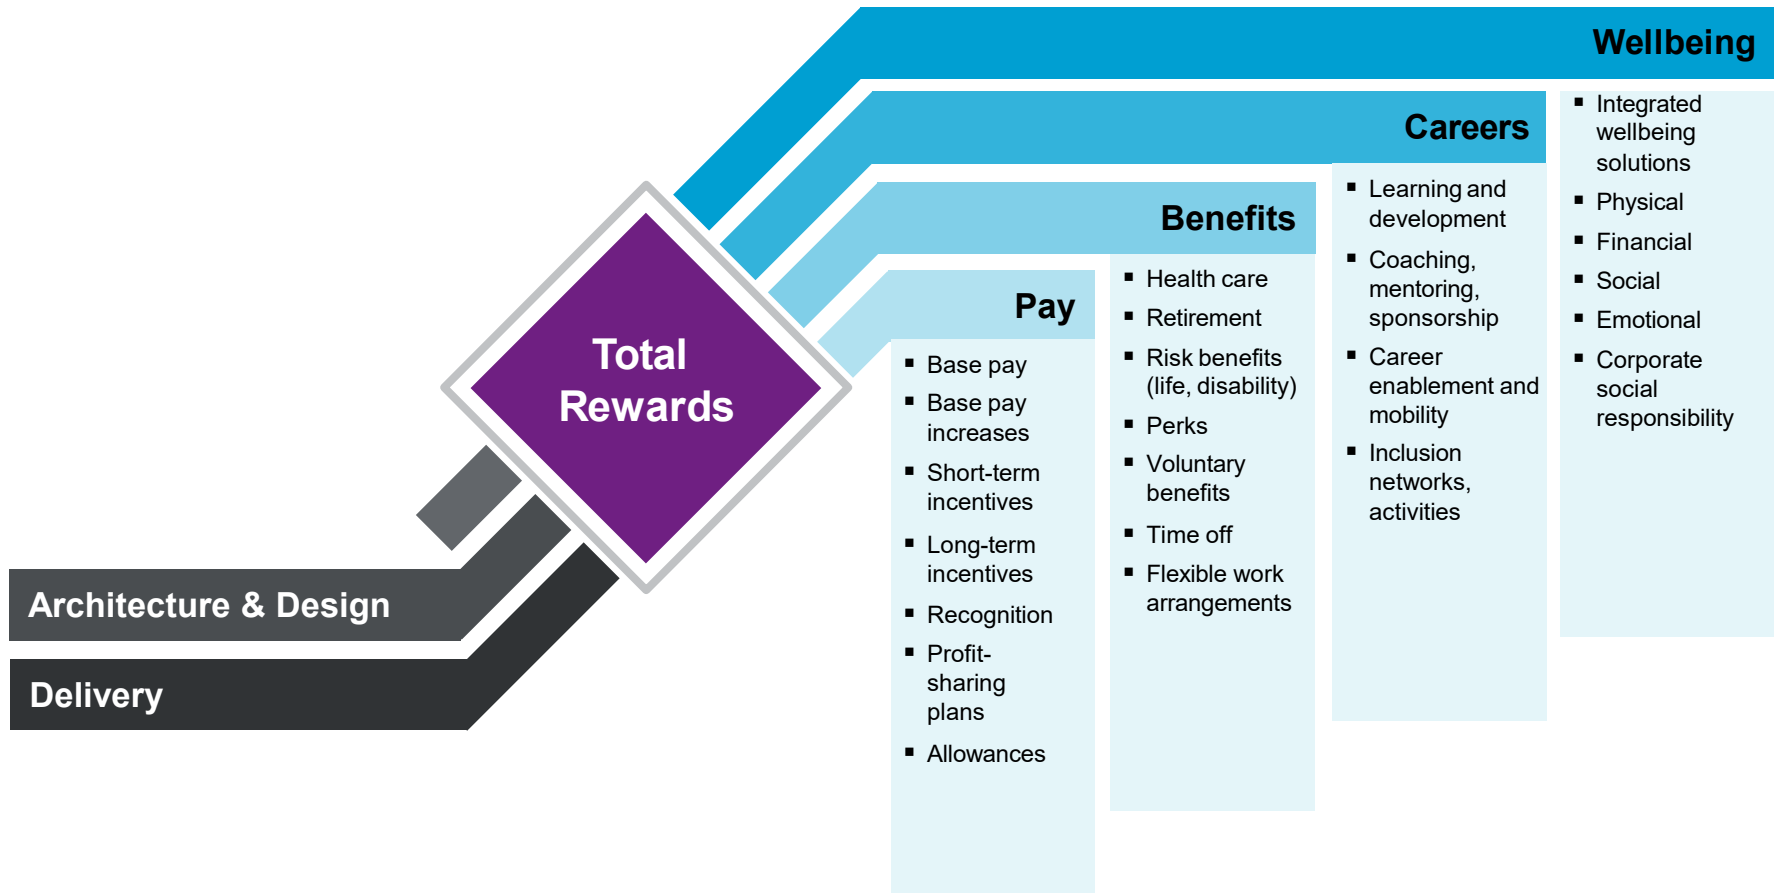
Wellbeing

Careers

Benefits

Pay

Total Rewards

Architecture & Design

Delivery

- Base pay
- Base pay increases
- Short-term incentives
- Long-term incentives
- Recognition
- Profit-sharing plans
- Allowances

- Health care
- Retirement
- Risk benefits (life, disability)
- Perks
- Voluntary benefits
- Time off
- Flexible work arrangements

- Learning and development
- Coaching, mentoring, sponsorship
- Career enablement and mobility
- Inclusion networks, activities

- Integrated wellbeing solutions
- Physical
- Financial
- Social
- Emotional
- Corporate social responsibility